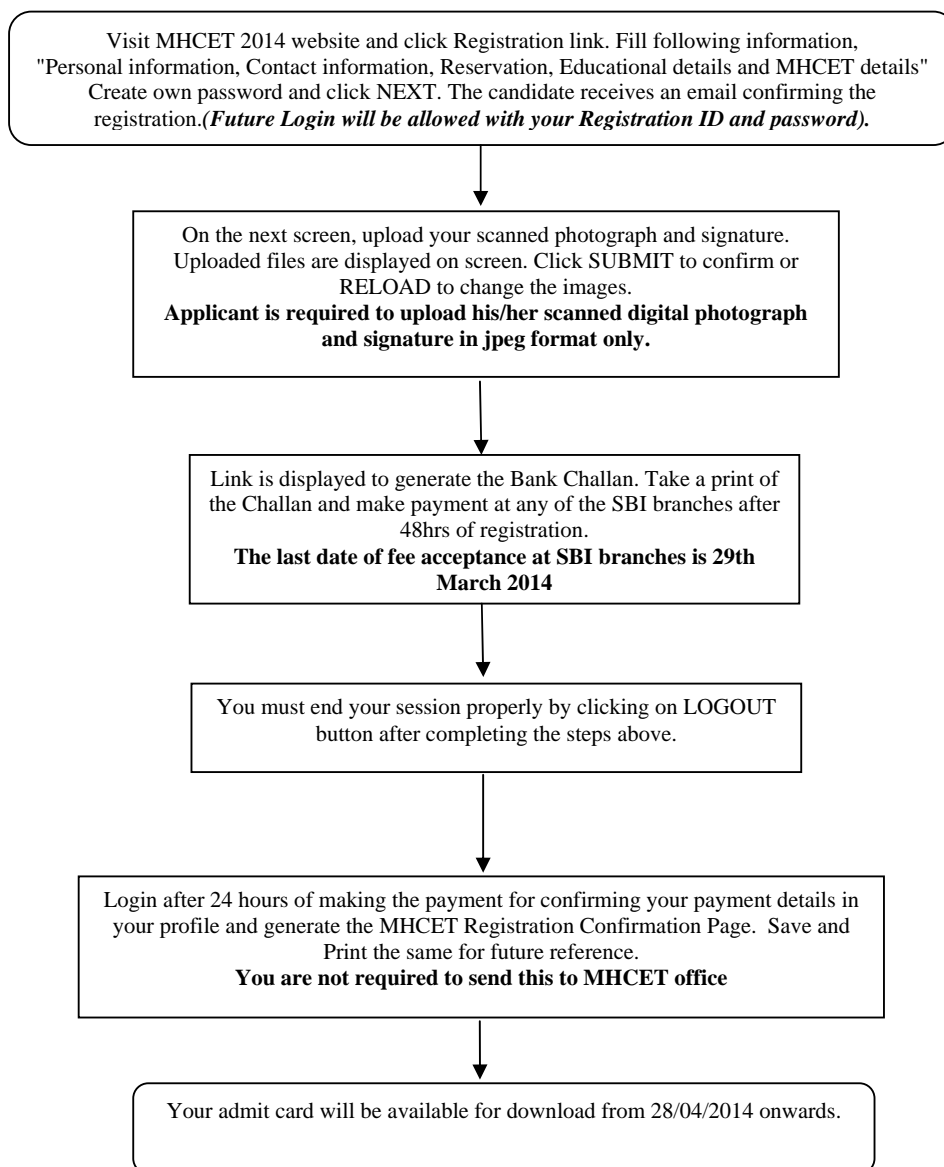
Visit MHCET 2014 website and click Registration link. Fill following information, "Personal information, Contact information, Reservation, Educational details and MHCET details" Create own password and click NEXT. The candidate receives an email confirming the registration.(*Future Login will be allowed with your Registration ID and password).*

On the next screen, upload your scanned photograph and signature. Uploaded files are displayed on screen. Click SUBMIT to confirm or RELOAD to change the images.
**Applicant is required to upload his/her scanned digital photograph and signature in jpeg format only.**

Link is displayed to generate the Bank Challan. Take a print of the Challan and make payment at any of the SBI branches after 48hrs of registration.
**The last date of fee acceptance at SBI branches is 29th March 2014**

You must end your session properly by clicking on LOGOUT button after completing the steps above.

Login after 24 hours of making the payment for confirming your payment details in your profile and generate the MHCET Registration Confirmation Page. Save and Print the same for future reference.
**You are not required to send this to MHCET office**

Your admit card will be available for download from 28/04/2014 onwards.